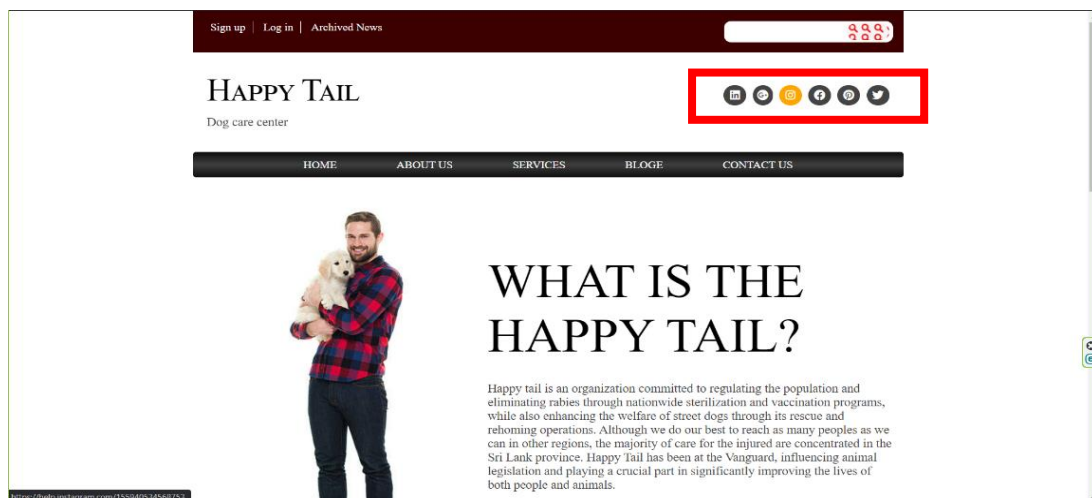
Sign up | Log in | Archived News

HAPPY TAIL

Dog care center

HOME ABOUT US SERVICES BLOGE CONTACT US

WHAT IS THE HAPPY TAIL?

Happy tail is an organization committed to regulating the population and eliminating rabies through nationwide sterilization and vaccination programs, while also enhancing the welfare of street dogs through its rescue and rehoming operations. Although we do our best to reach as many peoples as we can in other regions, the majority of care for the injured are concentrated in the Sri Lank province. Happy Tail has been at the Vanguard, influencing animal legislation and playing a crucial part in significantly improving the lives of both people and animals.

https://help.instagram.com/155840534568752